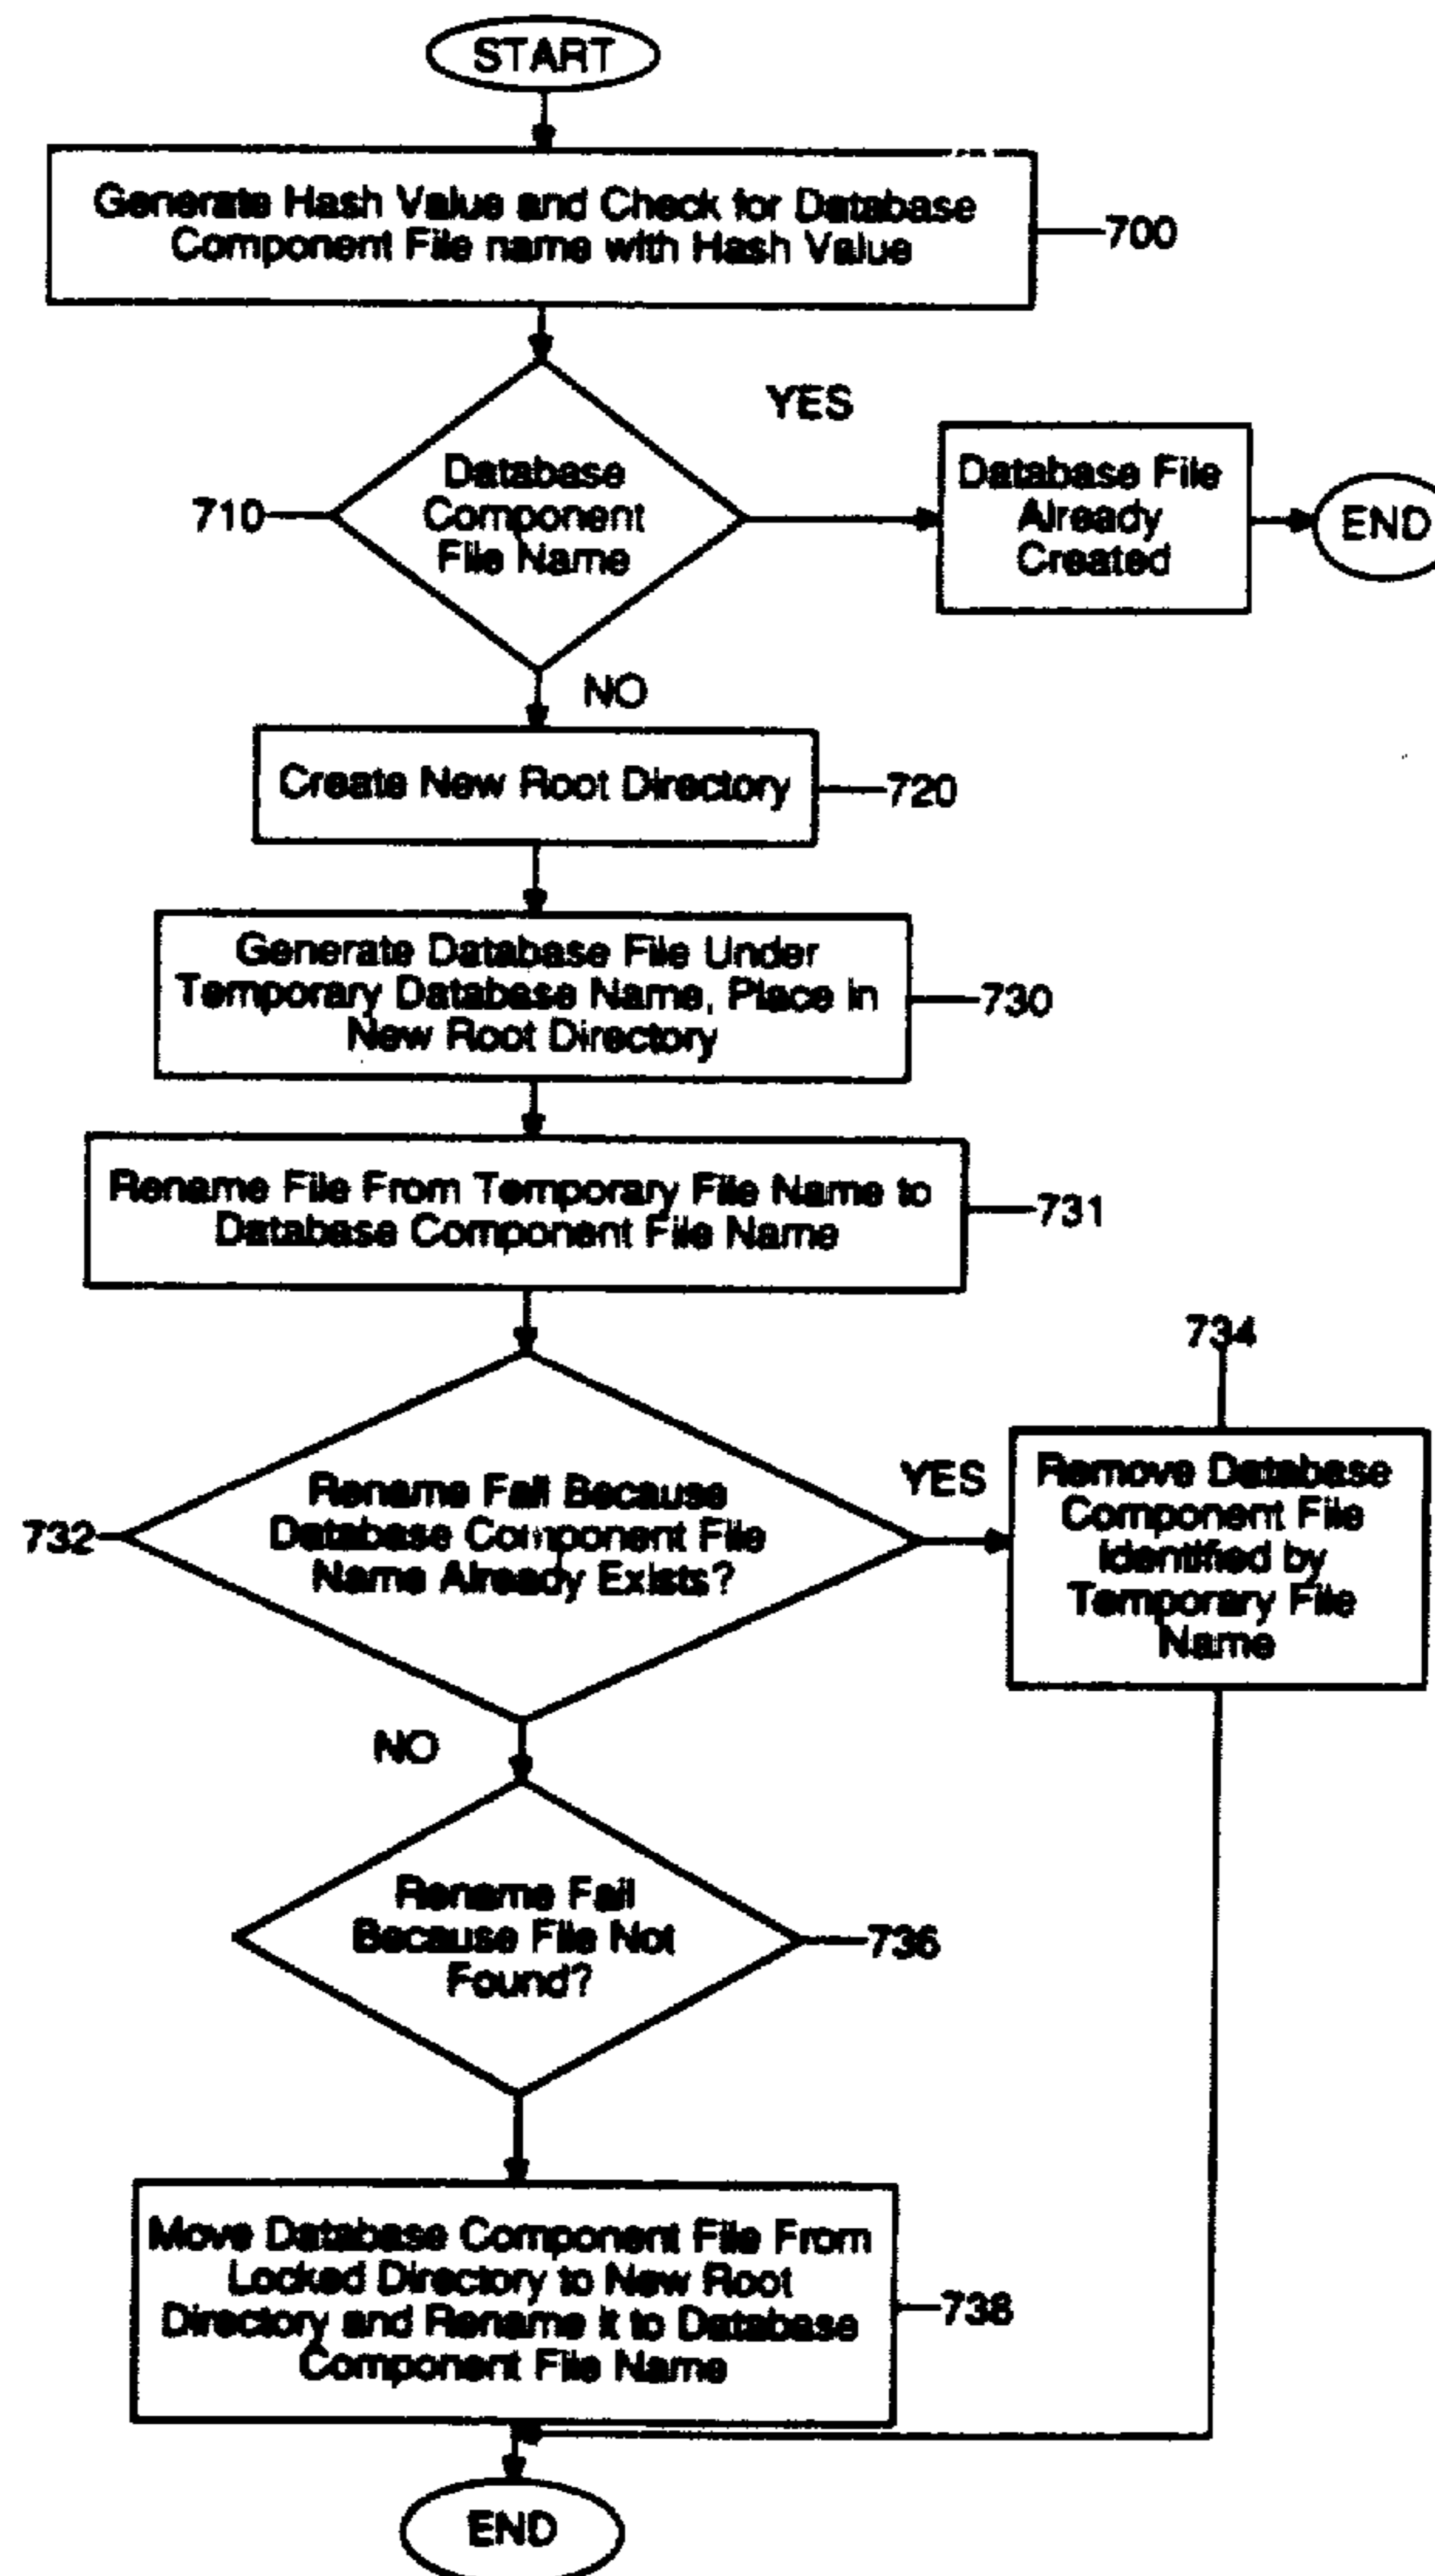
START

Generate Hash Value and Check for Database Component File name with Hash Value

700

YES

710

Database Component File Name

Database File Already Created

END

NO

Create New Root Directory

720

Generate Database File Under Temporary Database Name, Place in New Root Directory

730

Rename File From Temporary File Name to Database Component File Name

731

734

732

Rename Fail Because Database Component File Name Already Exists?

YES

Remove Database Component File Identified by Temporary File Name

NO

Rename Fail Because File Not Found?

736

Move Database Component File From Locked Directory to New Root Directory and Rename it to Database Component File Name

738

END